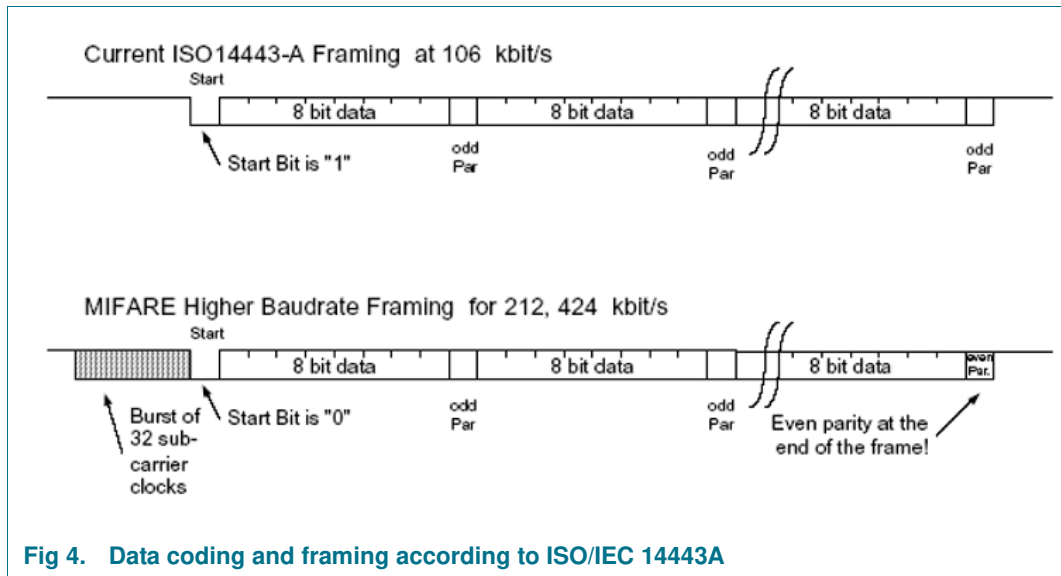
Current ISO14443-A Framing at 106 kbit/s

Start

8 bit data

8 bit data

8 bit data

Start Bit is "1"

odd Par

odd Par

odd Par

MIFARE Higher Baudrate Framing for 212, 424 kbit/s

Start

8 bit data

8 bit data

8 bit data

even Par.

Burst of 32 sub-carrier clocks

Start Bit is "0"

odd Par

odd Par

Even parity at the end of the frame!

Fig 4. Data coding and framing according to ISO/IEC 14443A